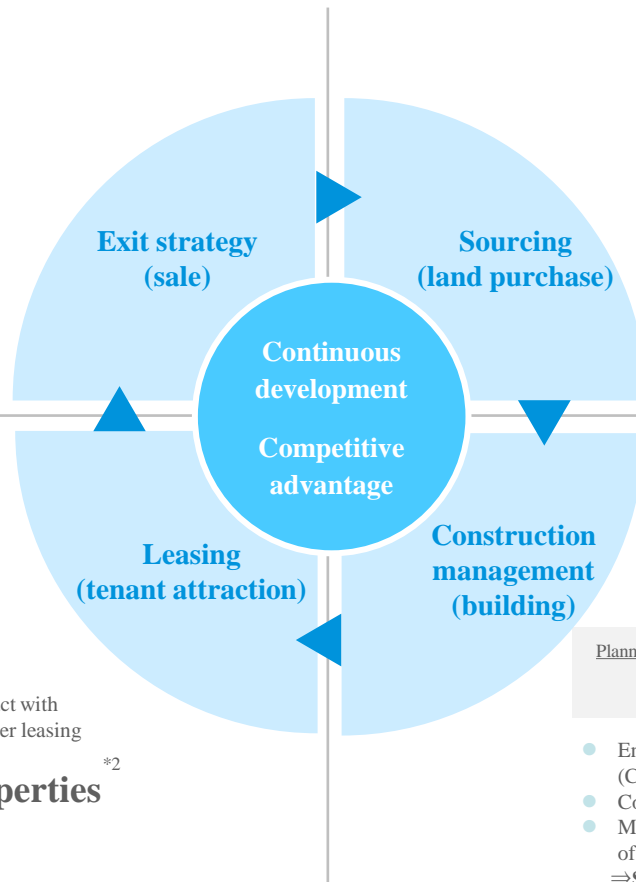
Exit strategy (sale)

Sourcing (land purchase)

Continuous development

Competitive advantage

Leasing (tenant attraction)

Construction management (building)

Plann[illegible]

ct with
er leasing

perties *2

En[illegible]
(C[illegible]
Co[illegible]
M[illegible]
of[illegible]
⇒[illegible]